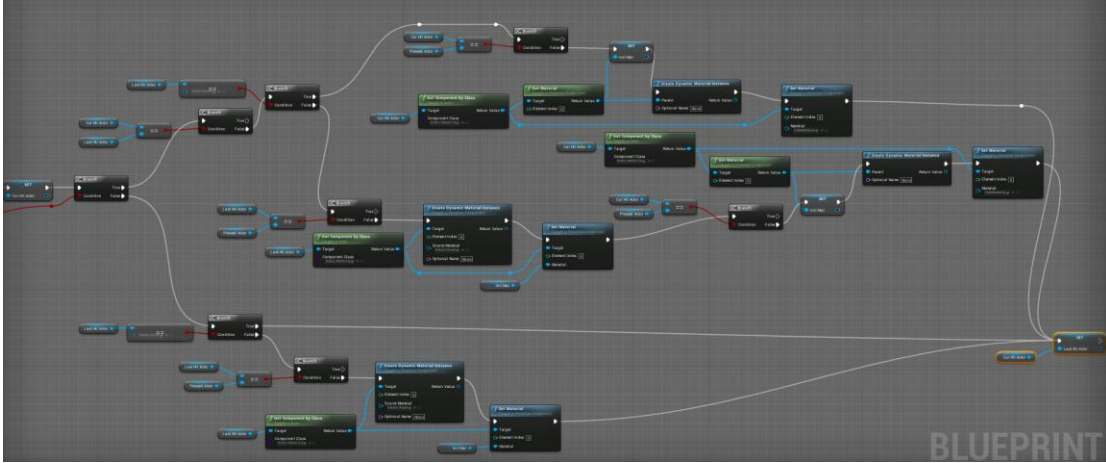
Cur Hit Actor
Pressed Actor
==
Branch
True
Condition
False
NOT
Get Material
Target
Return Value
Element Index
Create Dynamic Material Instance
Parent
Return Value
Optional Name
Set Material
Target
Element Index
Material
Last Hit Actor
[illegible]
Branch
True
Condition
False
Get Component by Class
Target
Return Value
Component Class
Cur Hit Actor
==
Branch
True
Condition
False
Last Hit Actor
Get Component by Class
Target
Return Value
Component Class
Cur Hit Actor
Get Material
Target
Return Value
Element Index
Create Dynamic Material Instance
Parent
Return Value
Optional Name
Set Material
Target
Element Index
Material
NOT
Cur Hit Actor
Branch
True
Condition
False
Last Hit Actor
==
Branch
True
Condition
False
Pressed Actor
Create Dynamic Material Instance
Target
Return Value
Element Index
Source Material
Optional Name
Get Component by Class
Target
Return Value
Component Class
Last Hit Actor
Set Material
Target
Element Index
Material
Cur Hit Actor
Pressed Actor
==
Branch
True
Condition
False
NOT
Last Hit Actor
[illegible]
Branch
True
Condition
False
SET
Last Hit Actor
Cur Hit Actor
Last Hit Actor
Pressed Actor
==
Branch
True
Condition
False
Create Dynamic Material Instance
Target
Return Value
Element Index
Source Material
Optional Name
Get Component by Class
Target
Return Value
Component Class
Last Hit Actor
Set Material
Target
Element Index
Material
BLUEPRINT